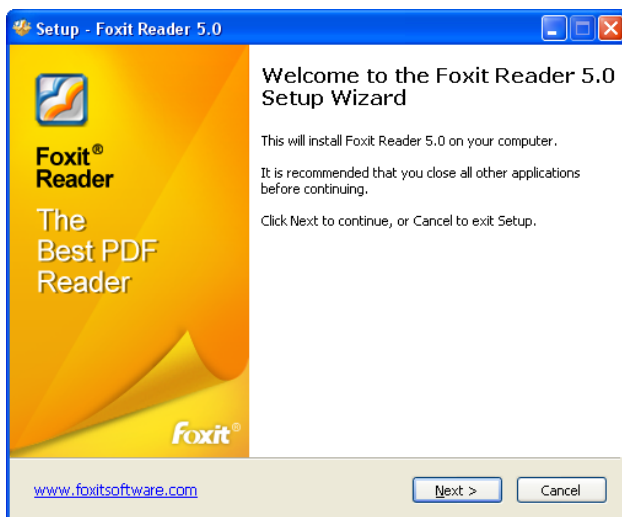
Setup - Foxit Reader 5.0

Foxit® Reader

The Best PDF Reader

Foxit®

Welcome to the Foxit Reader 5.0 Setup Wizard

This will install Foxit Reader 5.0 on your computer.

It is recommended that you close all other applications before continuing.

Click Next to continue, or Cancel to exit Setup.

www.foxitsoftware.com

Next >

Cancel